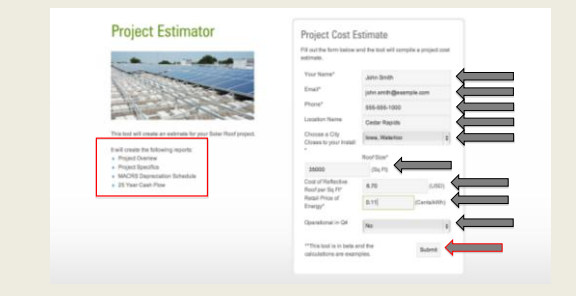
Project Estimator

This tool will create an estimate for your Solar Roof project.

It will create the following reports:
- Project Overview
- Project Specifics
- MACRS Depreciation Schedule
- 25 Year Cash Flow

Project Cost Estimate

Fill out the form below and the tool will compile a project cost estimate.

Your Name* John Smith

Email* john.smith@example.com

Phone* 555-555-1000

Location Name Cedar Rapids

Choose a City Closest to your Install * Iowa, Waterloo

Roof Size* 35000 (Sq Ft)

Cost of Reflective Roof per Sq Ft* 6.70 (USD)

Retail Price of Energy* 0.11 (Cents/kWh)

Operational in Q4 No

**This tool is in beta and the calculations are examples.

Submit